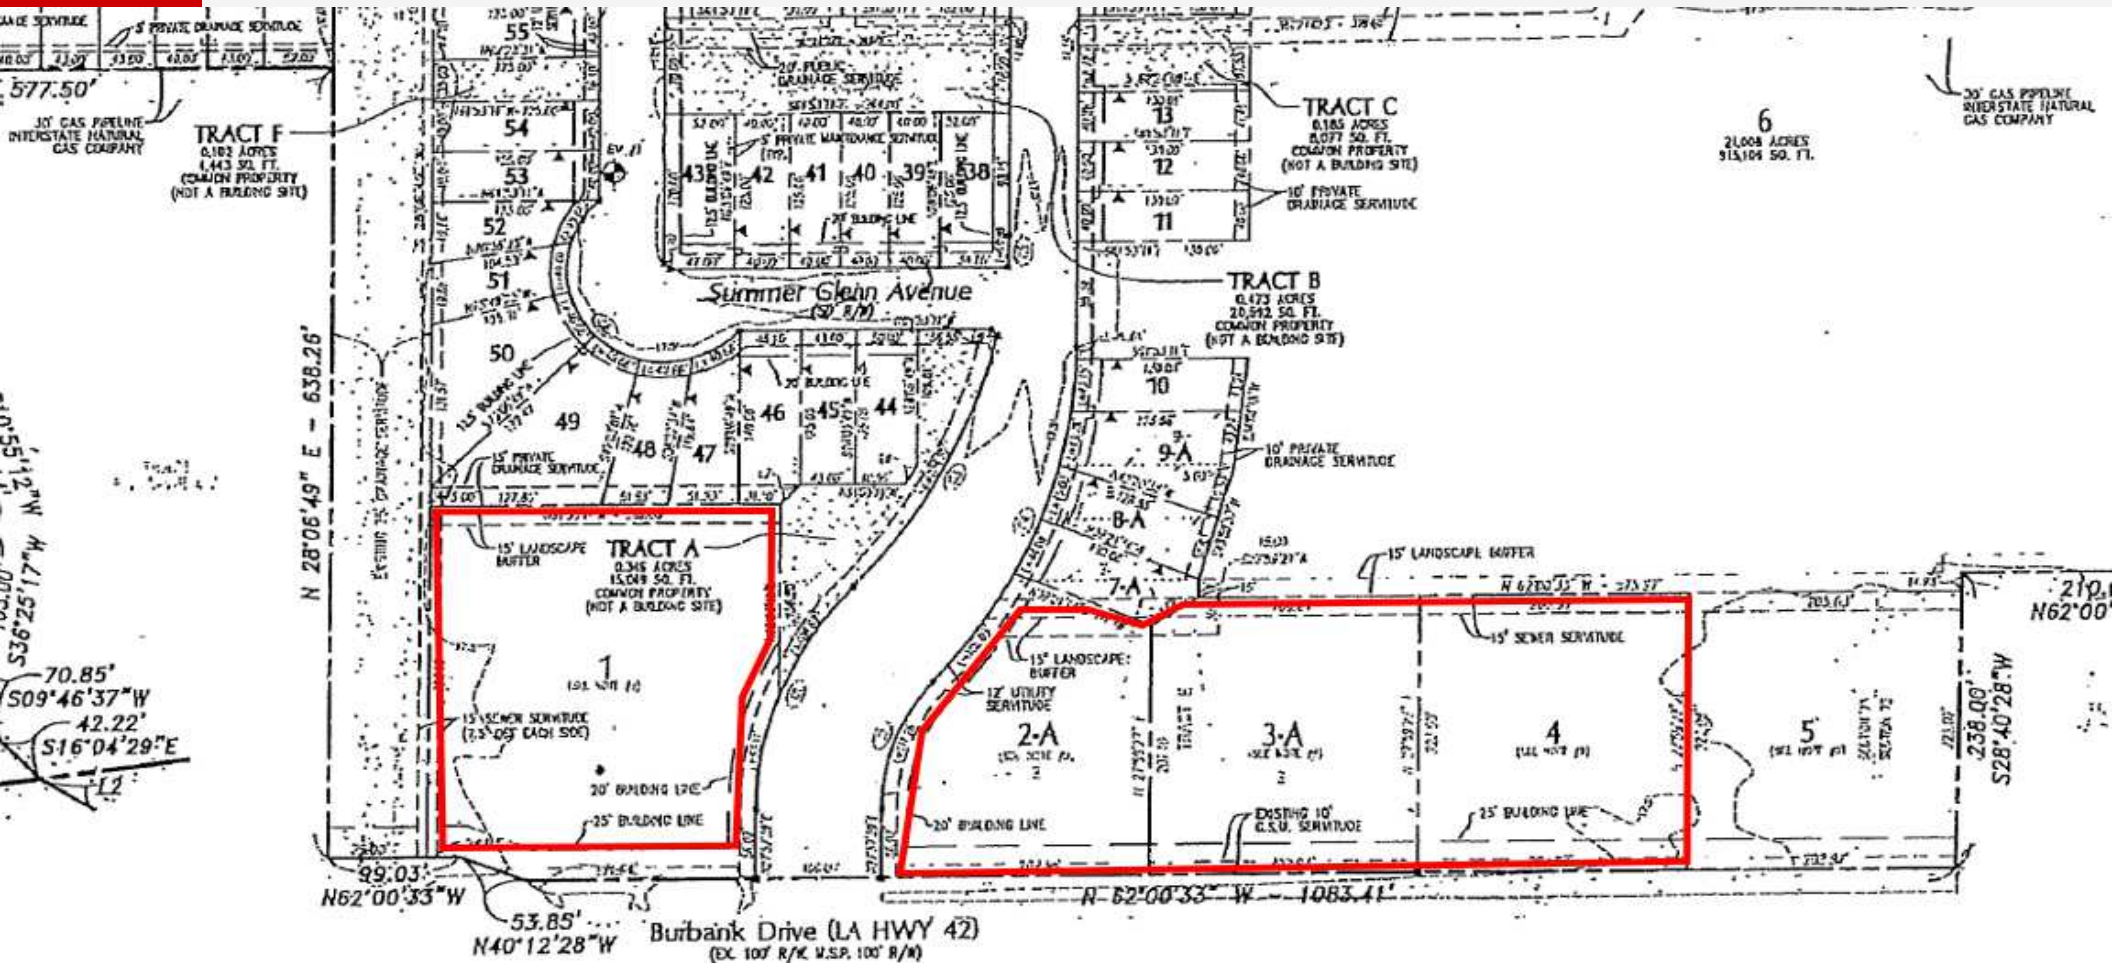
5' PRIVATE DRAINAGE SERVITUDE

577.50'

30' GAS PIPELINE INTERSTATE NATURAL GAS COMPANY

TRACT F
0.102 ACRES
4,443 SQ. FT.
COMMON PROPERTY
(NOT A BUILDING SITE)

55
54
53
52
51
50
49
48
47
46
45
44
43
42
41
40
39
38

20' PUBLIC DRAINAGE SERVITUDE

5' PRIVATE MAINTENANCE SERVITUDE

20' BUILDING LINE

Summer Glenn Avenue
(50' R/W)

12.5' BUILDING LINE

15' PRIVATE DRAINAGE SERVITUDE

N 28°06'49" E - 638.26'

TRACT C
0.185 ACRES
8,077 SQ. FT.
COMMON PROPERTY
(NOT A BUILDING SITE)

13
12
11

10' PRIVATE DRAINAGE SERVITUDE

TRACT B
0.473 ACRES
20,592 SQ. FT.
COMMON PROPERTY
(NOT A BUILDING SITE)

10
9-A
8-A
7-A

10' PRIVATE DRAINAGE SERVITUDE

6
21.008 ACRES
915,104 SQ. FT.

30' GAS PIPELINE INTERSTATE NATURAL GAS COMPANY

15' LANDSCAPE BUFFER

TRACT A
0.345 ACRES
15,049 SQ. FT.
COMMON PROPERTY
(NOT A BUILDING SITE)

1

15' SEWER SERVITUDE
(7.5' OFF EACH SIDE)

20' BUILDING LINE

25' BUILDING LINE

15' LANDSCAPE BUFFER

12' UTILITY SERVITUDE

2-A
3-A
4
5

15' SEWER SERVITUDE

20' BUILDING LINE

EXISTING 10' C.S.U. SERVITUDE

25' BUILDING LINE

15' LANDSCAPE BUFFER

210.0
N62°00'

238.00'
S28°40'28"W

70.85'
S09°46'37"W
42.22'
S16°04'29"E

S36°25'17"W

99.03'
N62°00'33"W

53.85'
N40°12'28"W

N 62°00'33" W - 1083.41'

Burbank Drive (LA HWY 42)
(EX. 100' R/W, V.S.P. 100' R/W)